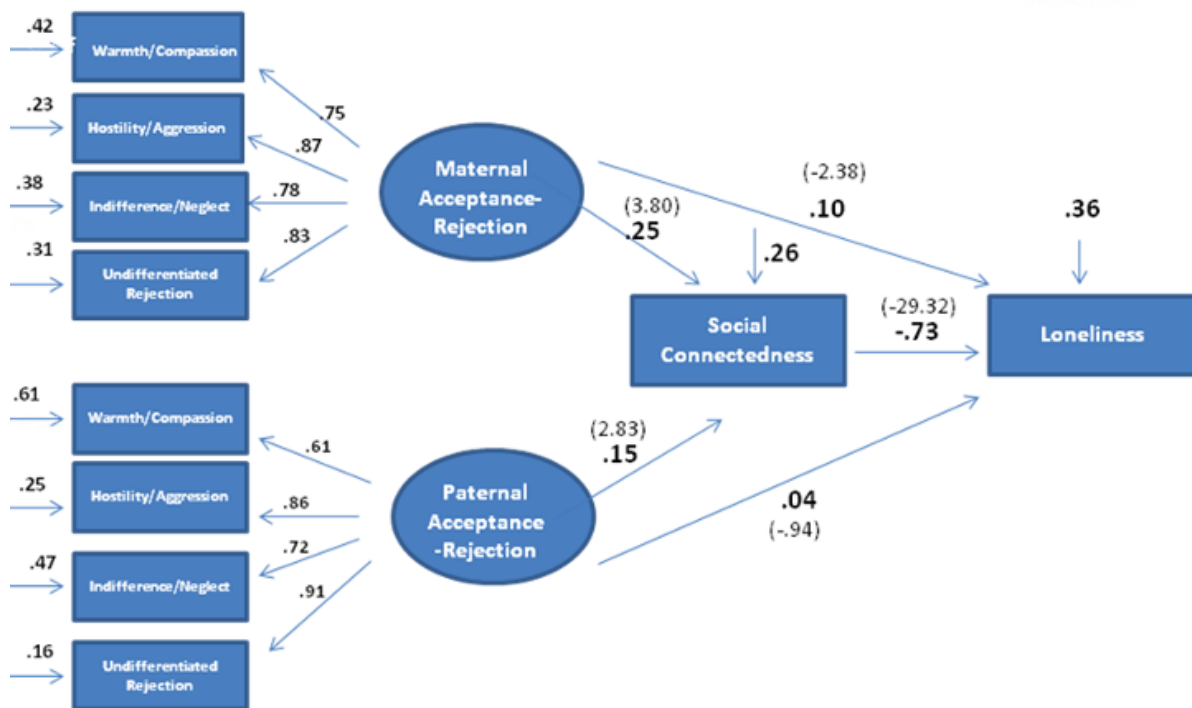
.42
Warmth/Compassion
.23
Hostility/Aggression
.38
Indifference/Neglect
.31
Undifferentiated Rejection
.75
.87
.78
.83
Maternal Acceptance-Rejection
(-2.38)
.10
.36
(3.80)
.25
.26
Social Connectedness
(-29.32)
-.73
Loneliness
.61
Warmth/Compassion
.25
Hostility/Aggression
.47
Indifference/Neglect
.16
Undifferentiated Rejection
.61
.86
.72
.91
Paternal Acceptance-Rejection
(2.83)
.15
.04
(-.94)